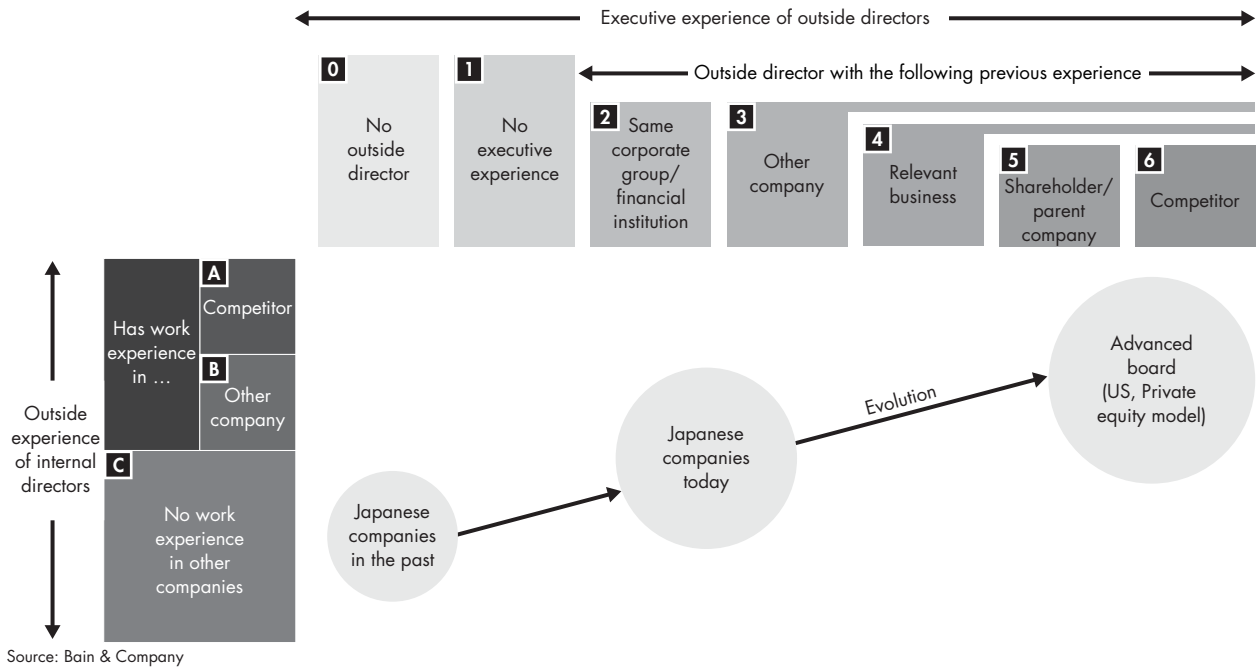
Executive experience of outside directors

0
No outside director

1
No executive experience

Outside director with the following previous experience

2
Same corporate group/ financial institution

3
Other company

4
Relevant business

5
Shareholder/ parent company

6
Competitor

Outside experience of internal directors

Has work experience in …

A
Competitor

B
Other company

C
No work experience in other companies

Japanese companies in the past

Japanese companies today

Evolution

Advanced board (US, Private equity model)

Source: Bain & Company